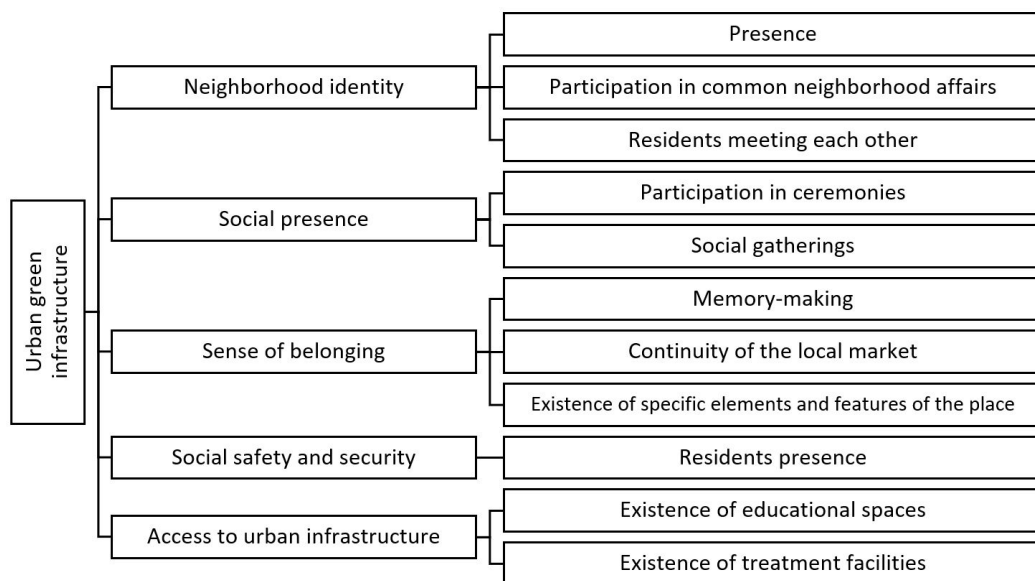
Urban green infrastructure

Neighborhood identity

Presence

Participation in common neighborhood affairs

Residents meeting each other

Social presence

Participation in ceremonies

Social gatherings

Sense of belonging

Memory-making

Continuity of the local market

Existence of specific elements and features of the place

Social safety and security

Residents presence

Access to urban infrastructure

Existence of educational spaces

Existence of treatment facilities